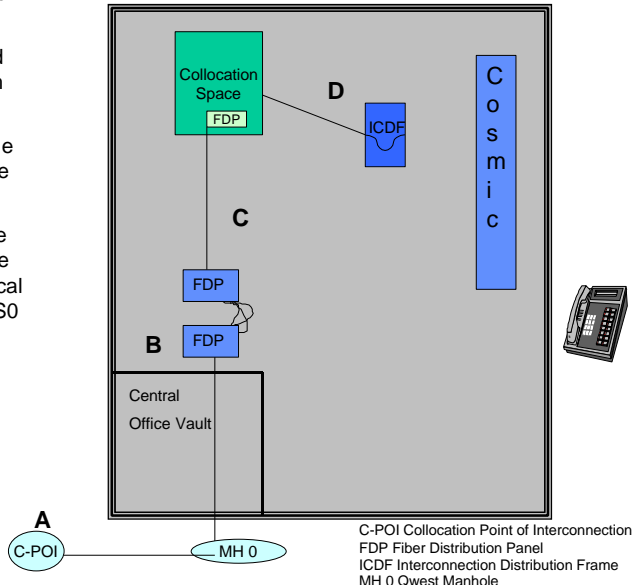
d
n

e
e

e
e
cal
S0

Collocation Space
FDP
D
ICDF
C
o
s
m
i
c
C
FDP
FDP
B
Central
Office Vault
A
C-POI
MH 0

C-POI Collocation Point of Interconnection
FDP Fiber Distribution Panel
ICDF Interconnection Distribution Frame
MH 0 Qwest Manhole